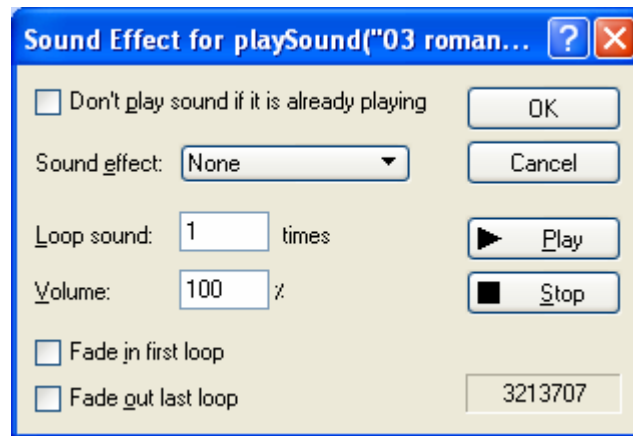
Sound Effect for playSound("03 roman...
?
Don't play sound if it is already playing
OK
Sound effect: None
Cancel
Loop sound: 1 times
Play
Volume: 100 %
Stop
Fade in first loop
Fade out last loop
3213707